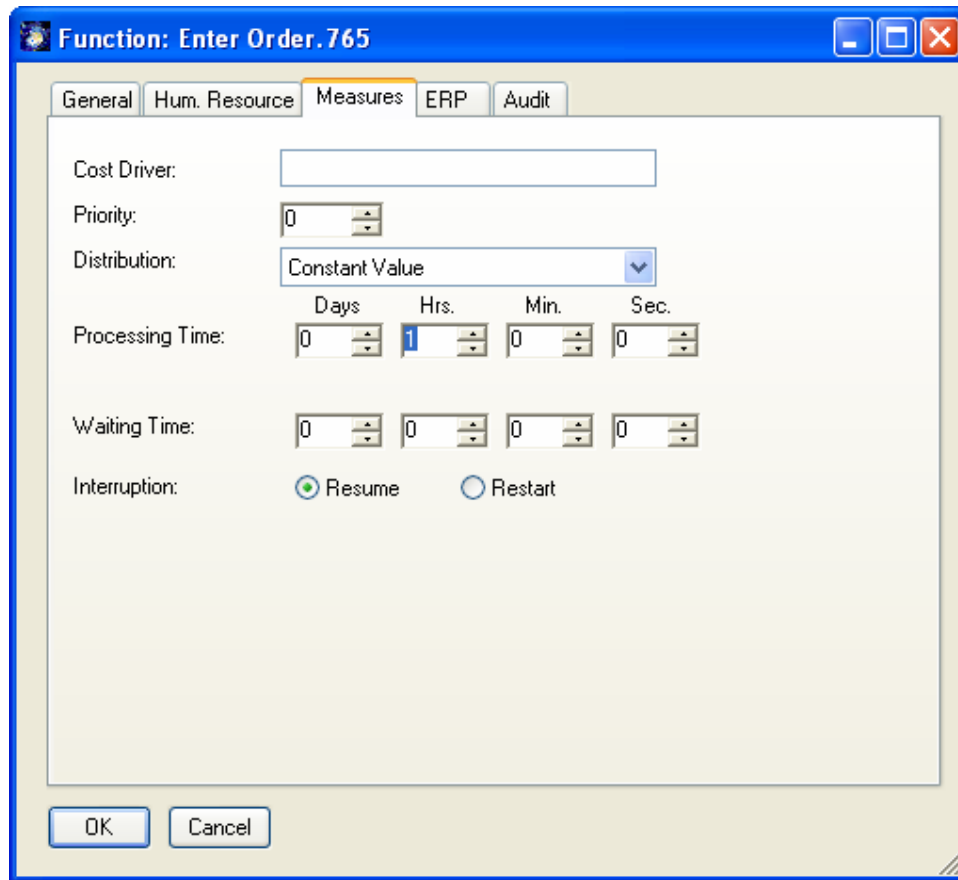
Function: Enter Order.765

General | Hum. Resource | Measures | ERP | Audit

Cost Driver:

Priority: 0

Distribution: Constant Value

Days Hrs. Min. Sec.

Processing Time: 0 1 0 0

Waiting Time: 0 0 0 0

Interruption: Resume Restart

OK Cancel